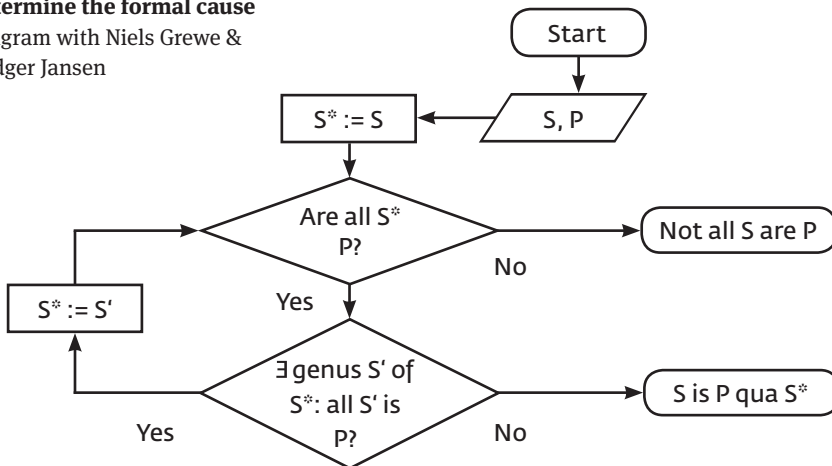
termine the formal cause
gram with Niels Grewe &
dger Jansen

Start

S, P

$S^* := S$

Are all $S^*$ P?

Not all S are P

No

Yes

$S^* := S'$

$\exists$ genus S' of $S^*$: all S' is P?

S is P qua $S^*$

Yes

No